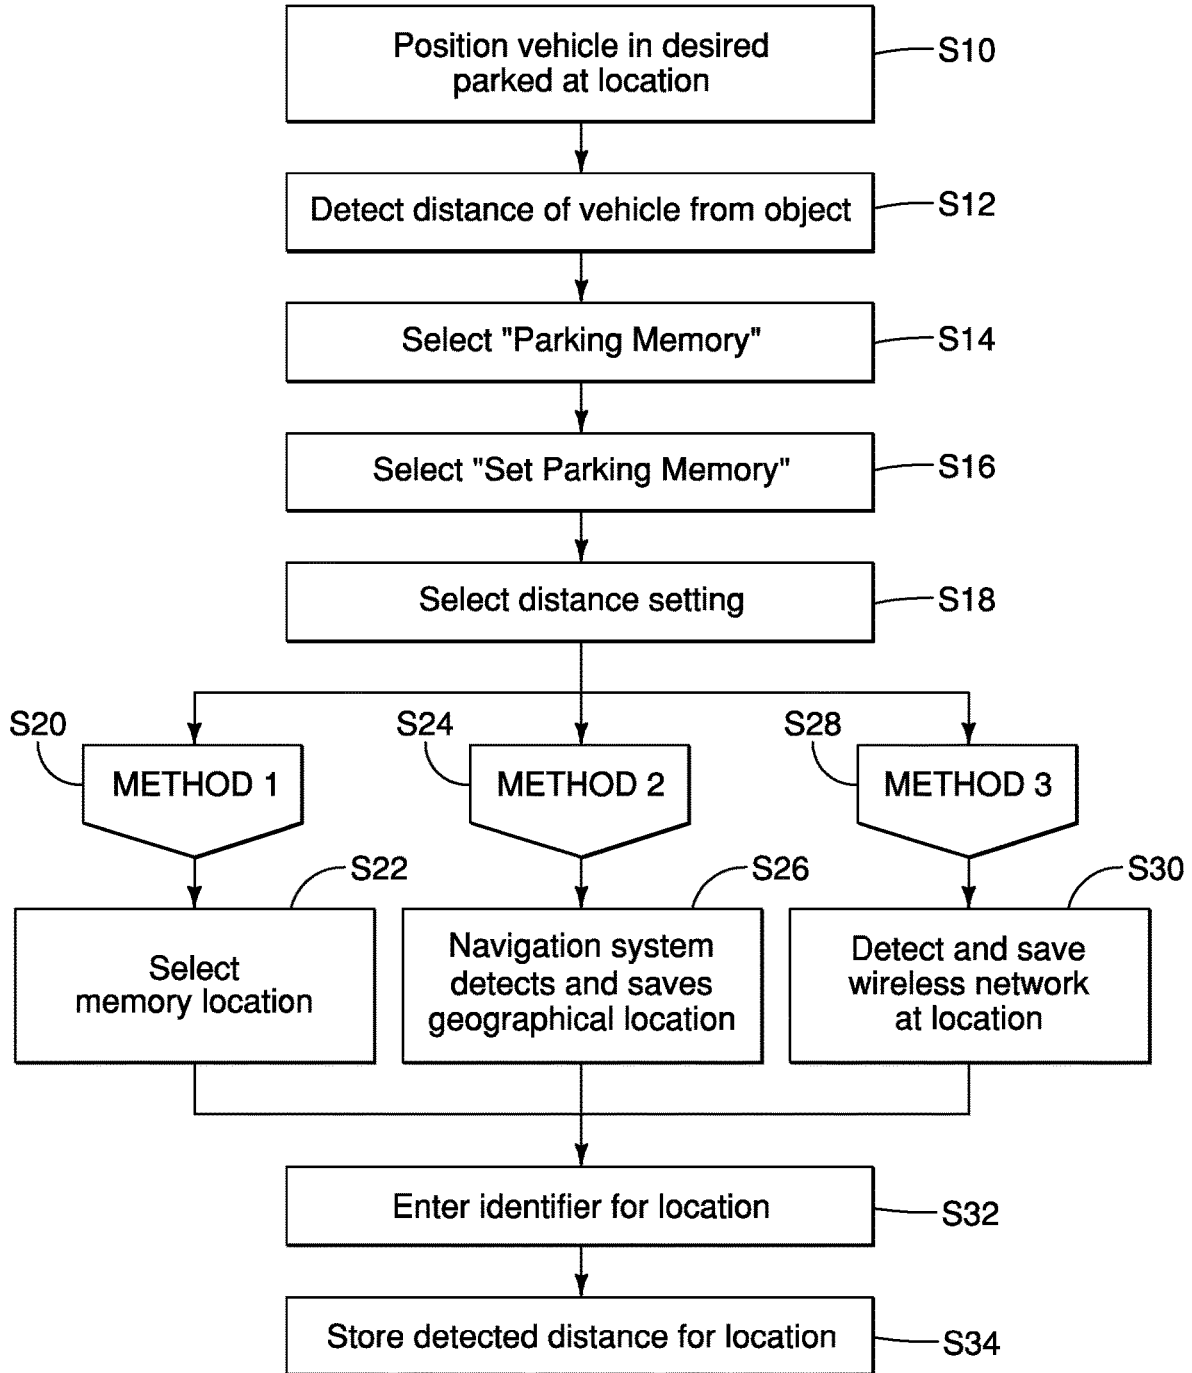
Position vehicle in desired parked at location

S10

Detect distance of vehicle from object

S12

Select "Parking Memory"

S14

Select "Set Parking Memory"

S16

Select distance setting

S18

S20

METHOD 1

S24

METHOD 2

S28

METHOD 3

S22

Select memory location

S26

Navigation system detects and saves geographical location

S30

Detect and save wireless network at location

Enter identifier for location

S32

Store detected distance for location

S34